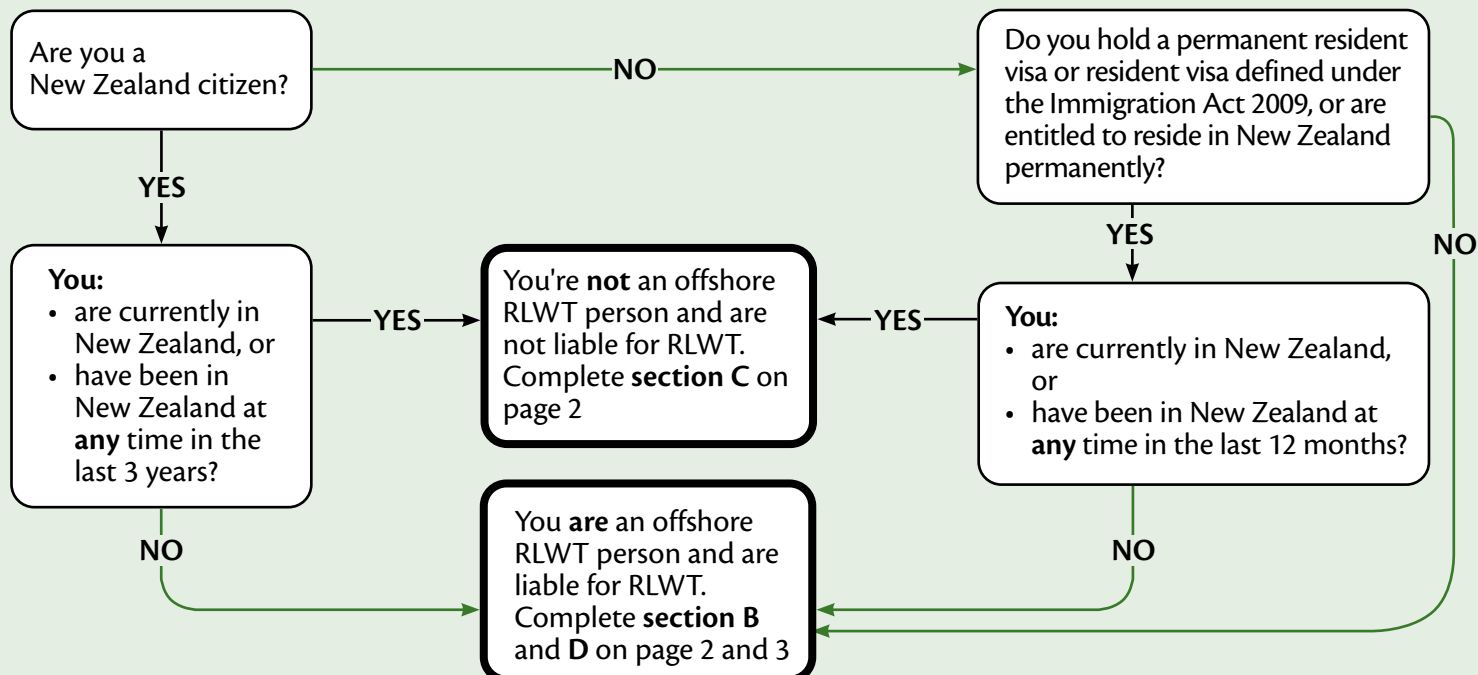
Are you a New Zealand citizen?

NO

Do you hold a permanent resident visa or resident visa defined under the Immigration Act 2009, or are entitled to reside in New Zealand permanently?

YES

YES

NO

You:
• are currently in New Zealand, or
• have been in New Zealand at **any** time in the last 3 years?

YES

You're **not** an offshore RLWT person and are not liable for RLWT. Complete **section C** on page 2

YES

You:
• are currently in New Zealand, or
• have been in New Zealand at **any** time in the last 12 months?

NO

NO

You **are** an offshore RLWT person and are liable for RLWT. Complete **section B** and **D** on page 2 and 3